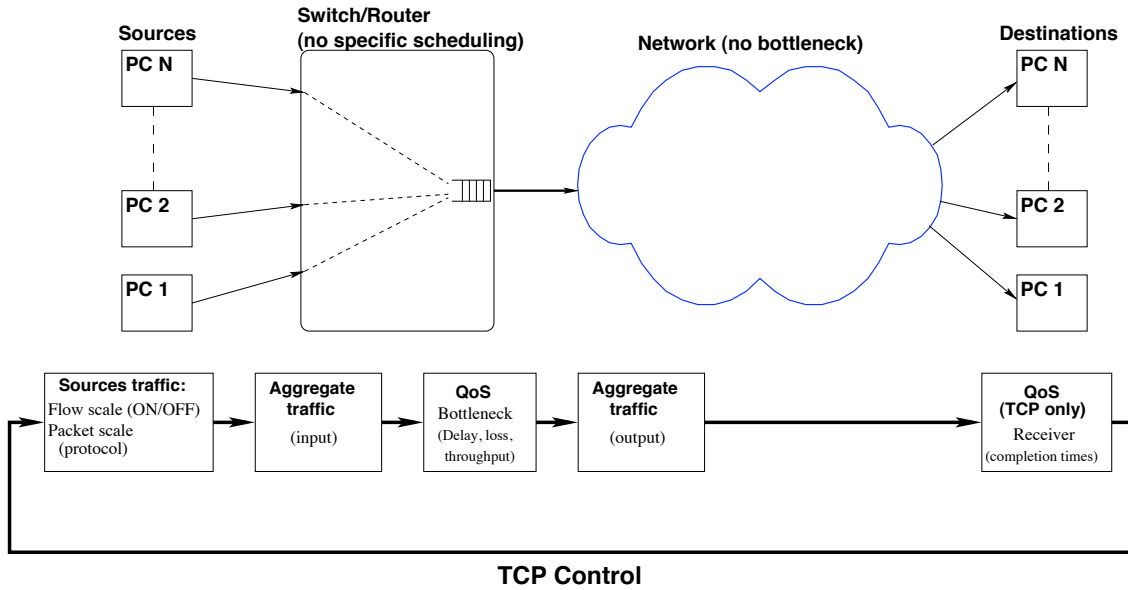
Sources

Switch/Router (no specific scheduling)

Network (no bottleneck)

Destinations

PC N

PC 2

PC 1

PC N

PC 2

PC 1

Sources traffic:
Flow scale (ON/OFF)
Packet scale (protocol)

Aggregate traffic
(input)

QoS
Bottleneck
(Delay, loss, throughput)

Aggregate traffic
(output)

QoS
(TCP only)
Receiver
(completion times)

TCP Control